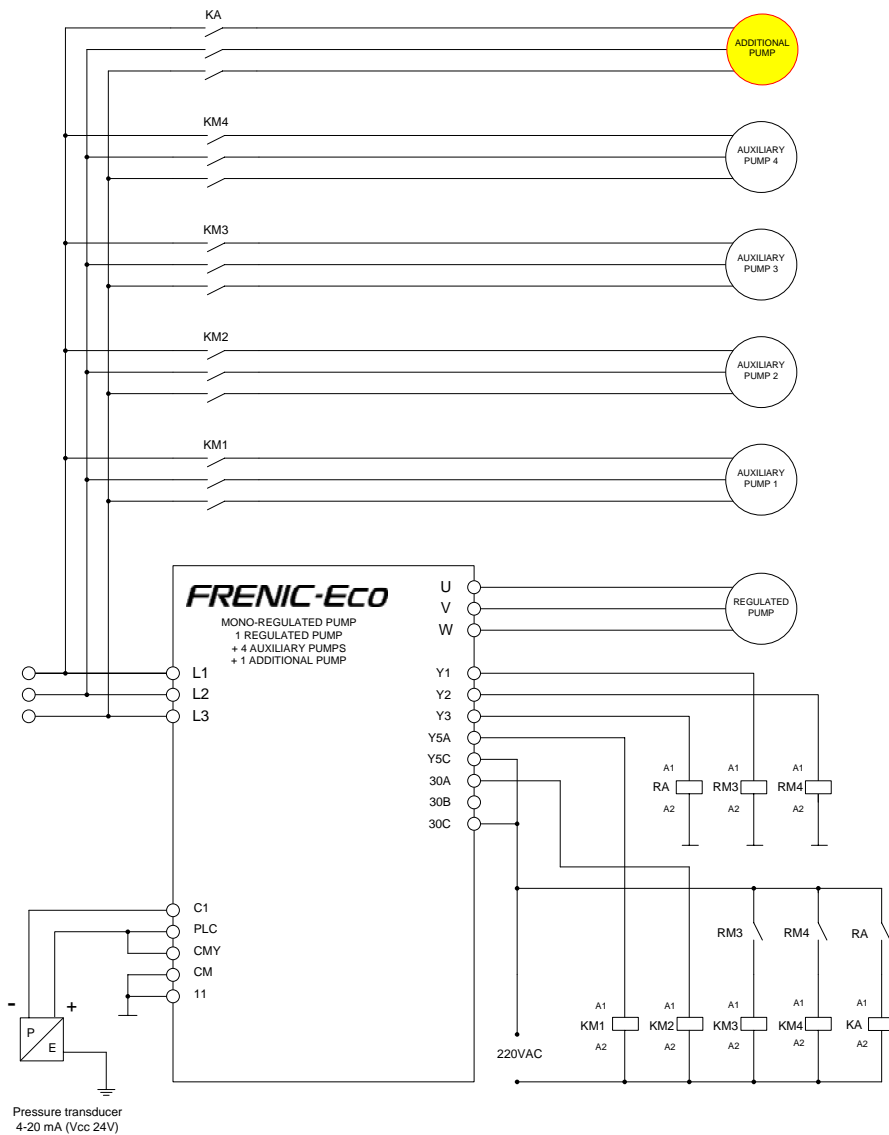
KA

ADDITIONAL PUMP

KM4

AUXILIARY PUMP 4

KM3

AUXILIARY PUMP 3

KM2

AUXILIARY PUMP 2

KM1

AUXILIARY PUMP 1

FRENIC-Eco

MONO-REGULATED PUMP
1 REGULATED PUMP
+ 4 AUXILIARY PUMPS
+ 1 ADDITIONAL PUMP

U
V
W

REGULATED PUMP

L1
L2
L3

Y1
Y2
Y3
Y5A
Y5C
30A
30B
30C

A1
RA
A2

A1
RM3
A2

A1
RM4
A2

C1
PLC
CMY
CM
11

RM3
RM4
RA

-
+
P
E

A1
KM1
A2

A1
KM2
A2

A1
KM3
A2

A1
KM4
A2

A1
KA
A2

220VAC

Pressure transducer
4-20 mA (Vcc 24V)